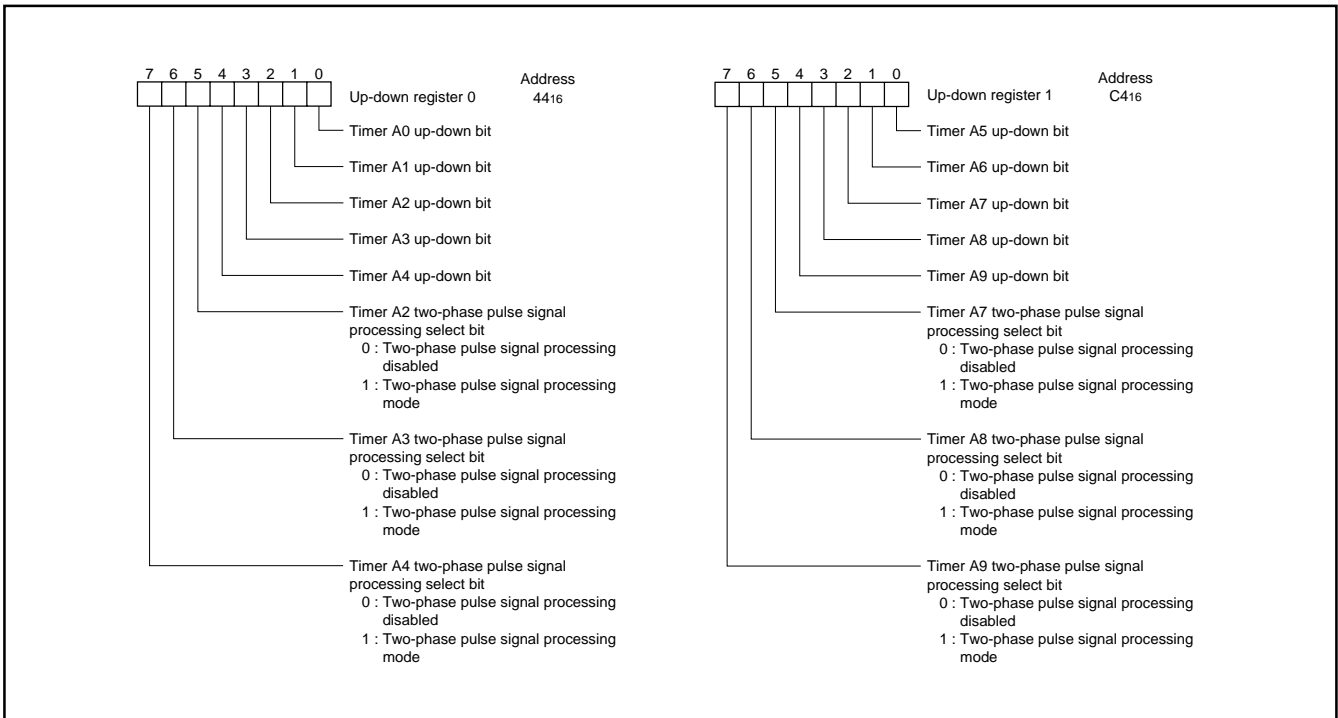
7 6 5 4 3 2 1 0

Up-down register 0

Address
$44_{16}$

Timer A0 up-down bit

Timer A1 up-down bit

Timer A2 up-down bit

Timer A3 up-down bit

Timer A4 up-down bit

Timer A2 two-phase pulse signal processing select bit
0 : Two-phase pulse signal processing disabled
1 : Two-phase pulse signal processing mode

Timer A3 two-phase pulse signal processing select bit
0 : Two-phase pulse signal processing disabled
1 : Two-phase pulse signal processing mode

Timer A4 two-phase pulse signal processing select bit
0 : Two-phase pulse signal processing disabled
1 : Two-phase pulse signal processing mode

7 6 5 4 3 2 1 0

Up-down register 1

Address
$C4_{16}$

Timer A5 up-down bit

Timer A6 up-down bit

Timer A7 up-down bit

Timer A8 up-down bit

Timer A9 up-down bit

Timer A7 two-phase pulse signal processing select bit
0 : Two-phase pulse signal processing disabled
1 : Two-phase pulse signal processing mode

Timer A8 two-phase pulse signal processing select bit
0 : Two-phase pulse signal processing disabled
1 : Two-phase pulse signal processing mode

Timer A9 two-phase pulse signal processing select bit
0 : Two-phase pulse signal processing disabled
1 : Two-phase pulse signal processing mode